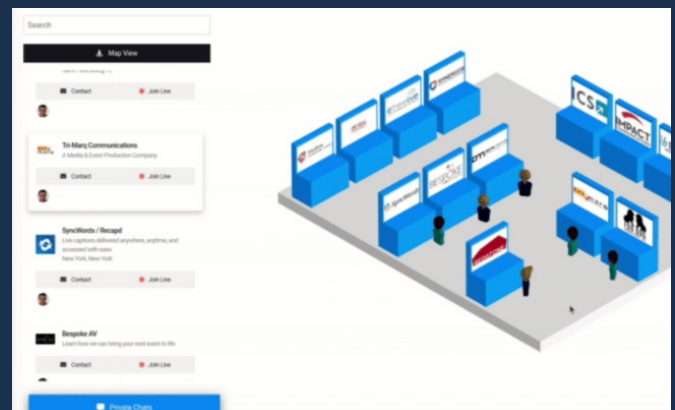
Search

Map View

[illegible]

Contact
Join Live

Tri-Marq Communications
A Media & Event Production Company

Contact
Join Live

SyncWords / Recapd
Live captions delivered anywhere, anytime, and accessed with ease
New York, New York

Contact
Join Live

Bespoke AV
Learn how we can bring your next event to life

Contact
Join Live

Private Chats

ICS
IMPACT